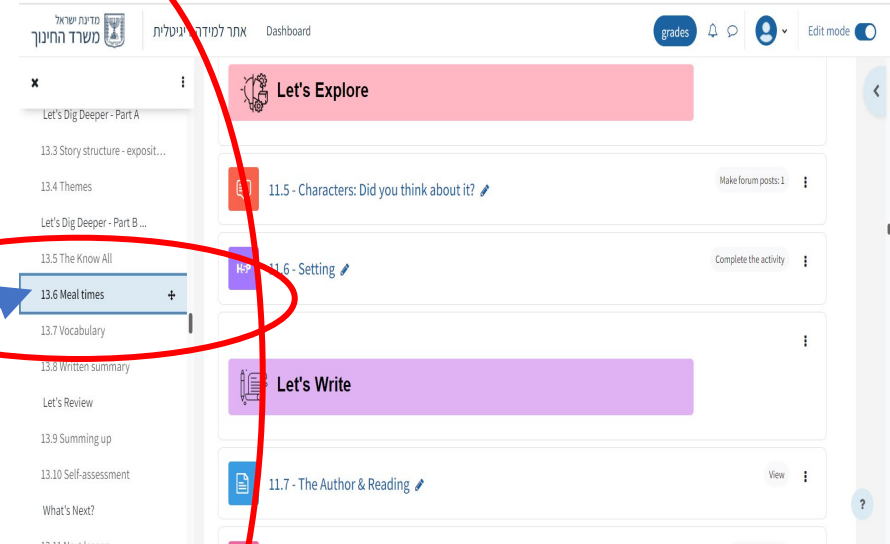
מדינת ישראל
משרד החינוך

אתר למידה דיגיטלית

Dashboard

grades

Edit mode

×

Let's Dig Deeper - Part A

13.3 Story structure - exposit...

13.4 Themes

Let's Dig Deeper - Part B ...

13.5 The Know All

13.6 Meal times

13.7 Vocabulary

13.8 Written summary

Let's Review

13.9 Summing up

13.10 Self-assessment

What's Next?

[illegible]

Let's Explore

11.5 - Characters: Did you think about it?

Make forum posts: 1

H-P

11.6 - Setting

Complete the activity

Let's Write

11.7 - The Author & Reading

View

?